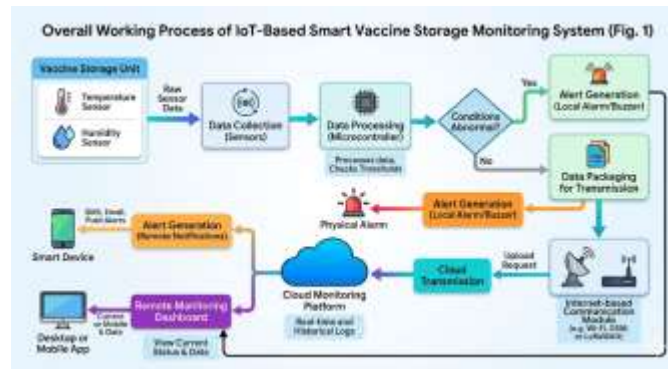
Overall Working Process of IoT-Based Smart Vaccine Storage Monitoring System (Fig. 1)

Vaccine Storage Unit

Temperature Sensor

Humidity Sensor

Raw Sensor Data

Data Collection (Sensors)

Data Processing (Microcontroller)

Processes data, Checks Thresholds

Conditions Abnormal?

Yes

No

Alert Generation (Local Alarm/Buzzer)

Data Packaging for Transmission

Alert Generation (Local Alarm/Buzzer)

Physical Alarm

SMS, Email, Push Alerts

Alert Generation (Remote Notifications)

Smart Device

Cloud Monitoring Platform

Real-time and Historical Logs

Cloud Transmission

Upload Request

Internet-based Communication Module (e.g. Wi-Fi, GSM, or LoRaWAN)

Remote Monitoring Dashboard

Current or Mobile & Data

View Current Status & Data

Desktop or Mobile App